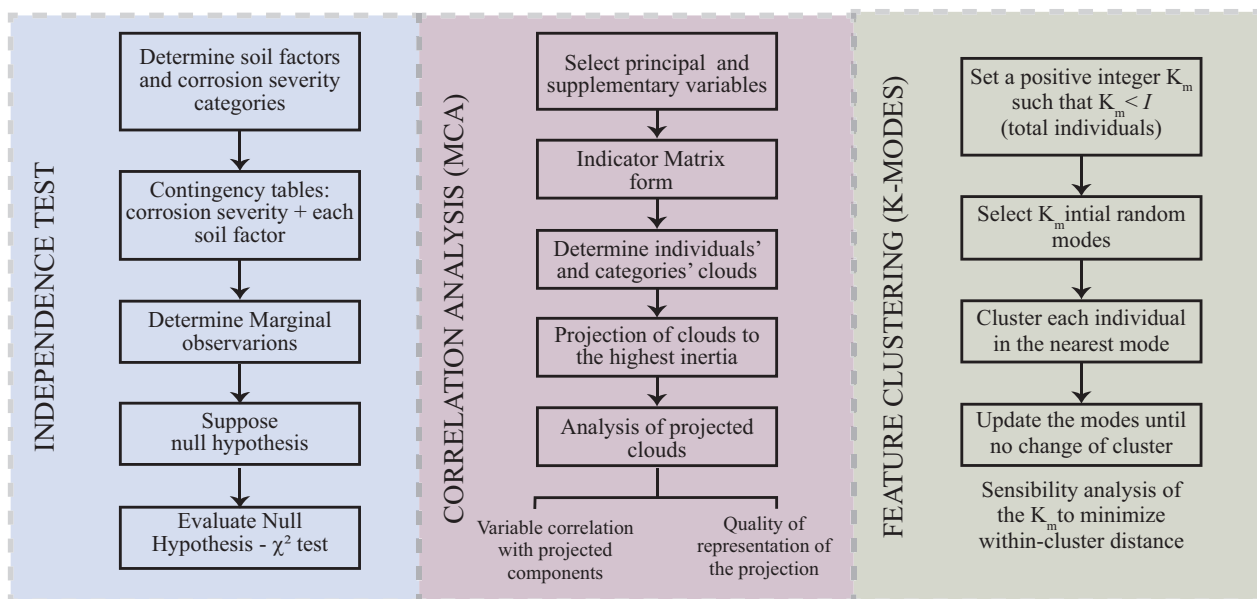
INDEPENDENCE TEST

Determine soil factors and corrosion severity categories

Contingency tables: corrosion severity + each soil factor

Determine Marginal observarions

Suppose null hypothesis

Evaluate Null Hypothesis - $\chi^2$ test

CORRELATION ANALYSIS (MCA)

Select principal and supplementary variables

Indicator Matrix form

Determine individuals' and categories' clouds

Projection of clouds to the highest inertia

Analysis of projected clouds

Variable correlation with projected components

Quality of representation of the projection

FEATURE CLUSTERING (K-MODES)

Set a positive integer $K_m$ such that $K_m < I$ (total individuals)

Select $K_m$ intial random modes

Cluster each individual in the nearest mode

Update the modes until no change of cluster

Sensibility analysis of the $K_m$ to minimize within-cluster distance